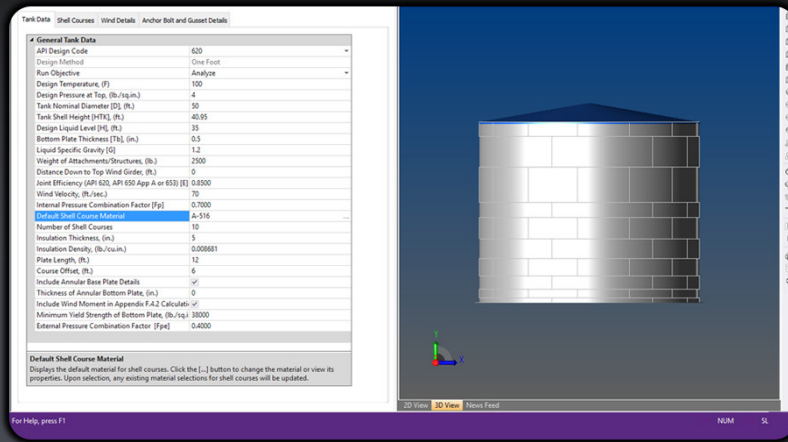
Tank Data | Shell Courses | Wind Details | Anchor Bolt and Gusset Details

General Tank Data

| | |
|---|---|
| API Design Code | 620 |
| Design Method | One Foot |
| Run Objective | Analyze |
| Design Temperature, (F) | 100 |
| Design Pressure at Top, (lb./sq.in.) | 4 |
| Tank Nominal Diameter [D], (ft.) | 50 |
| Tank Shell Height [HTK], (ft.) | 40.95 |
| Design Liquid Level [H], (ft.) | 35 |
| Bottom Plate Thickness [Tb], (in.) | 0.5 |
| Liquid Specific Gravity [G] | 1.2 |
| Weight of Attachments/Structures, (lb.) | 2500 |
| Distance Down to Top Wind Girder, (ft.) | 0 |
| Joint Efficiency (API 620, API 650 App A or 653) [E] | 0.8500 |
| Wind Velocity, (ft./sec.) | 70 |
| Internal Pressure Combination Factor [Fp] | 0.7000 |
| Default Shell Course Material | A-516 |
| Number of Shell Courses | 10 |
| Insulation Thickness, (in.) | 5 |
| Insulation Density, (lb./cu.in.) | 0.008681 |
| Plate Length, (ft.) | 12 |
| Course Offset, (ft.) | 6 |
| Include Annular Base Plate Details | ✓ |
| Thickness of Annular Bottom Plate, (in.) | 0 |
| Include Wind Moment in Appendix F.4.2 Calculati | ✓ |
| Minimum Yield Strength of Bottom Plate, (lb./sq.i | 38000 |
| External Pressure Combination Factor [Fpe] | 0.4000 |

Default Shell Course Material
Displays the default material for shell courses. Click the [...] button to change the material or view its properties. Upon selection, any existing material selections for shell courses will be updated.

Y
X

2D View | 3D View | News Feed

For Help, press F1 NUM SL